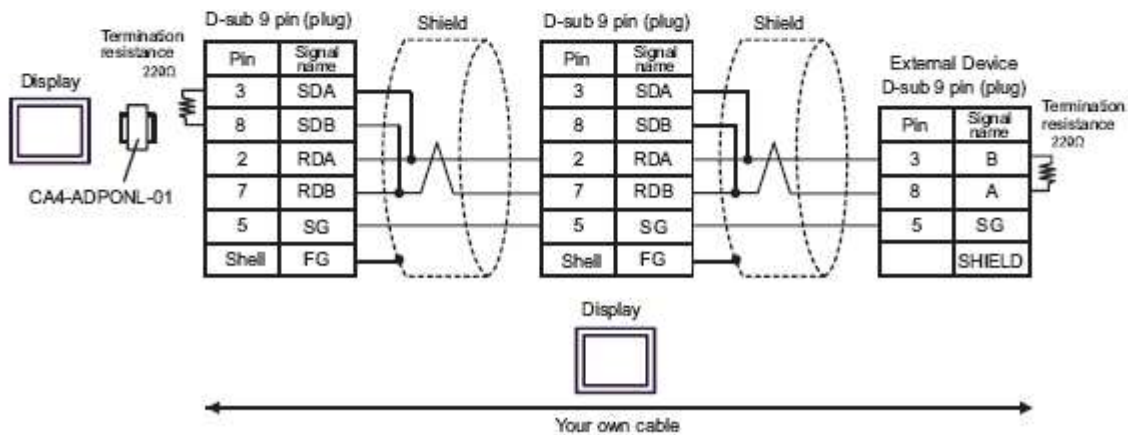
Display

Termination resistance 220Ω

CA4-ADPONL-01

D-sub 9 pin (plug)

| Pin | Signal name |
|---|---|
| 3 | SDA |
| 8 | SDB |
| 2 | RDA |
| 7 | RDB |
| 5 | SG |
| Shell | FG |

Shield

D-sub 9 pin (plug)

| Pin | Signal name |
|---|---|
| 3 | SDA |
| 8 | SDB |
| 2 | RDA |
| 7 | RDB |
| 5 | SG |
| Shell | FG |

Shield

External Device
D-sub 9 pin (plug)

| Pin | Signal name |
|---|---|
| 3 | B |
| 8 | A |
| 5 | SG |
|  | SHIELD |

Termination resistance 220Ω

Display

Your own cable